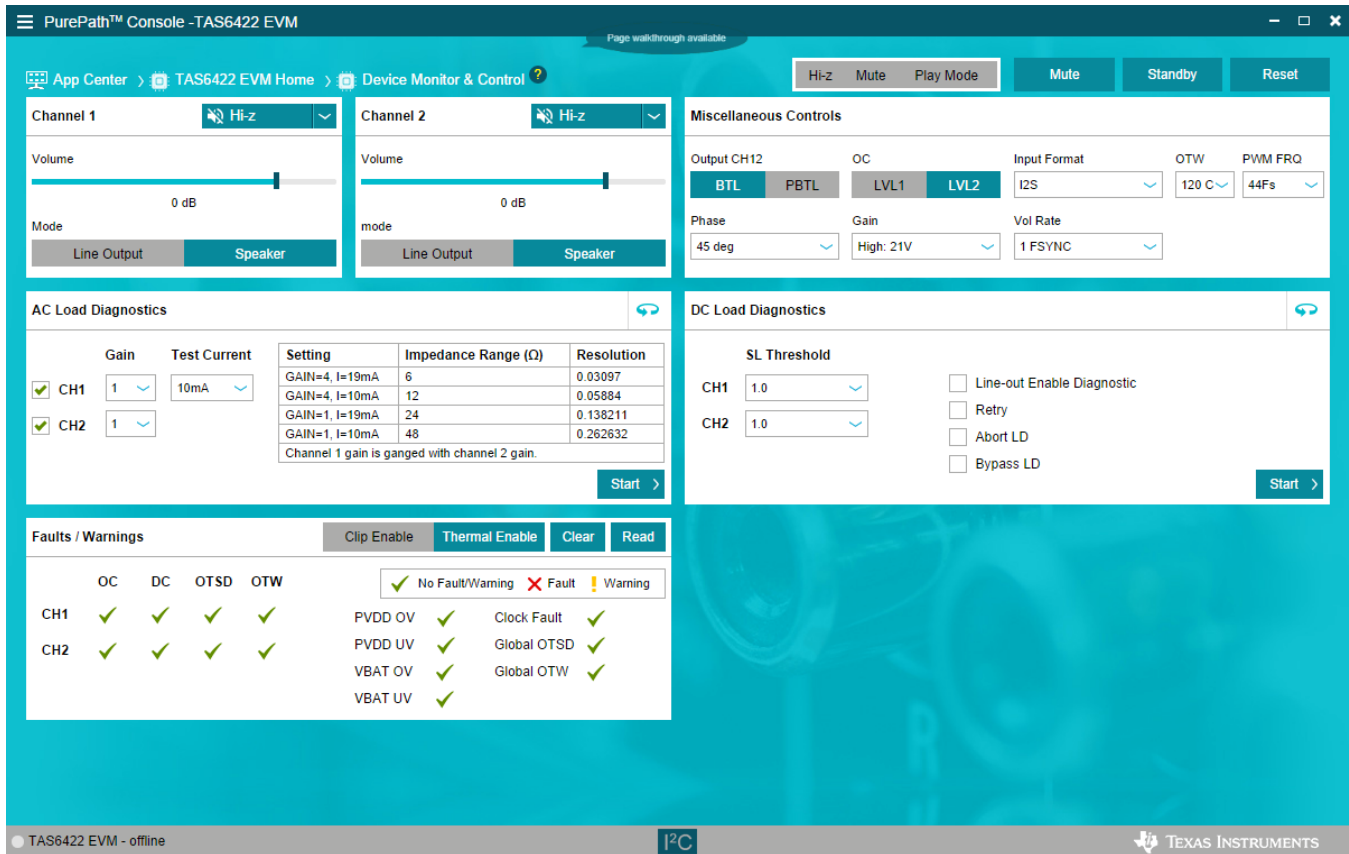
PurePath™ Console -TAS6422 EVM

Page walkthrough available

App Center › TAS6422 EVM Home › Device Monitor & Control ?

Hi-z Mute Play Mode

Mute Standby Reset

Channel 1 Hi-z

Volume

0 dB

Mode

Line Output Speaker

Channel 2 Hi-z

Volume

0 dB

mode

Line Output Speaker

Miscellaneous Controls

Output CH12
BTL PBTL

OC
LVL1 LVL2

Input Format
I2S

OTW
120 C

PWM FRQ
44Fs

Phase
45 deg

Gain
High: 21V

Vol Rate
1 FSYNC

AC Load Diagnostics

Gain Test Current

CH1 1 10mA

CH2 1

| Setting | Impedance Range (Ω) | Resolution |
|---|---|---|
| GAIN=4, I=19mA | 6 | 0.03097 |
| GAIN=4, I=10mA | 12 | 0.05884 |
| GAIN=1, I=19mA | 24 | 0.138211 |
| GAIN=1, I=10mA | 48 | 0.262632 |
| Channel 1 gain is ganged with channel 2 gain. | | |

Start ›

DC Load Diagnostics

SL Threshold

CH1 1.0

CH2 1.0

Line-out Enable Diagnostic

Retry

Abort LD

Bypass LD

Start ›

Faults / Warnings

Clip Enable Thermal Enable Clear Read

OC DC OTSD OTW

CH1

CH2

No Fault/Warning Fault Warning

PVDD OV Clock Fault

PVDD UV Global OTSD

VBAT OV Global OTW

VBAT UV

TAS6422 EVM - offline

I²C

Texas Instruments